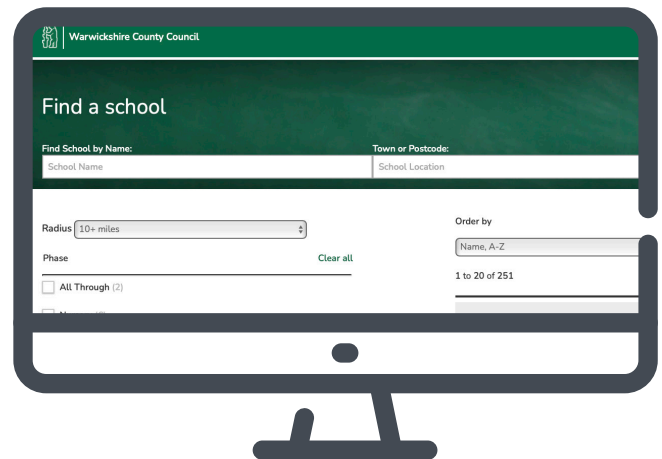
Warwickshire County Council

Find a school

Find School by Name:
School Name

Town or Postcode:
School Location

Radius 10+ miles

Phase

Clear all

All Through (2)

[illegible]

Order by

Name, A-Z

1 to 20 of 251